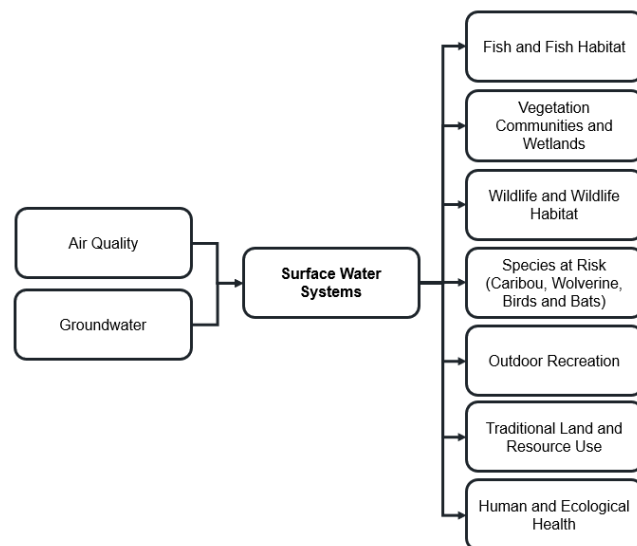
Air Quality

Groundwater

Surface Water Systems

Fish and Fish Habitat

Vegetation Communities and Wetlands

Wildlife and Wildlife Habitat

Species at Risk (Caribou, Wolverine, Birds and Bats)

Outdoor Recreation

Traditional Land and Resource Use

Human and Ecological Health